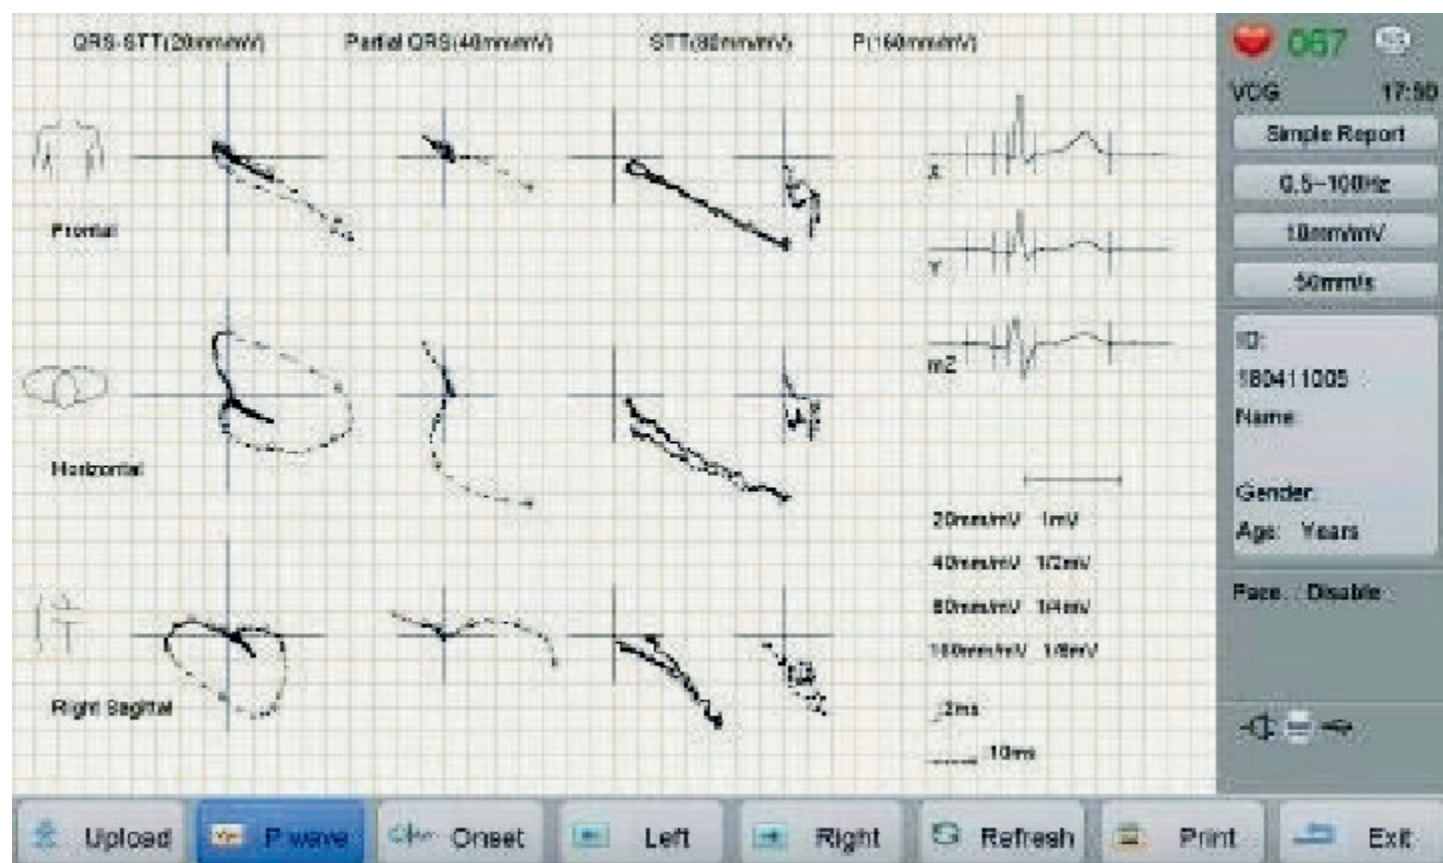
QRS-STT(20mm/mV)
Partial QRS(40mm/mV)
STT(80mm/mV)
P(160mm/mV)

Frontal

Horizontal

Right Sagittal

X

Y

m2

20mm/mV 1mV
40mm/mV 1/2mV
80mm/mV 1/4mV
160mm/mV 1/8mV
2ms
10ms

067
VCG 17:50
Simple Report
0.5~100Hz
10mm/mV
50mm/s
ID:
180411005
Name
Gender
Age: Years
Pace: Disable

Upload
P wave
Onset
Left
Right
Refresh
Print
Exit